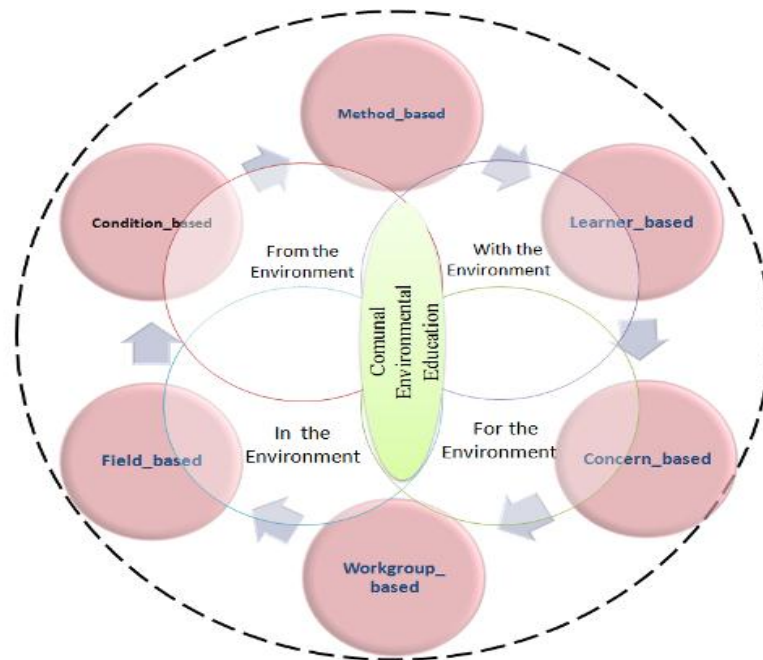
Method_based

Condition_based

Learner_based

From the Environment

With the Environment

Comunal Environmental Education

In the Environment

For the Environment

Field_based

Concern_based

Workgroup_ based